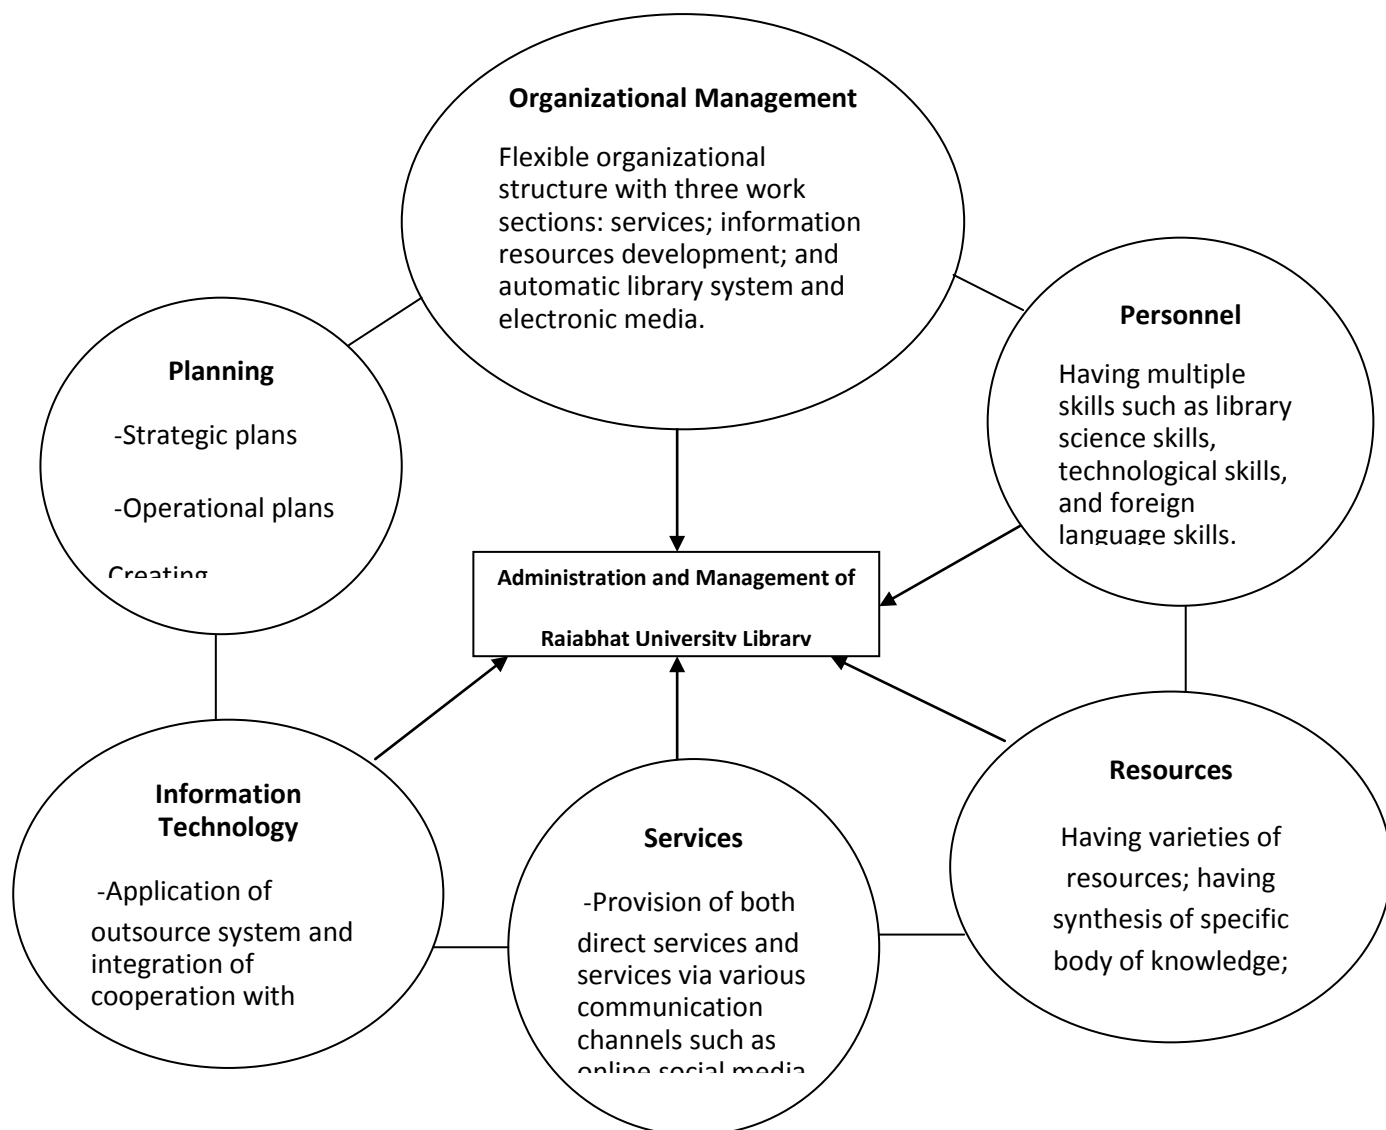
Organizational Management

Flexible organizational structure with three work sections: services; information resources development; and automatic library system and electronic media.

Planning

-Strategic plans

-Operational plans

Creating

Personnel

Having multiple skills such as library science skills, technological skills, and foreign language skills.

Administration and Management of Rajabhat University Library

Information Technology

-Application of outsource system and integration of cooperation with

Services

-Provision of both direct services and services via various communication channels such as online social media

Resources

Having varieties of resources; having synthesis of specific body of knowledge;